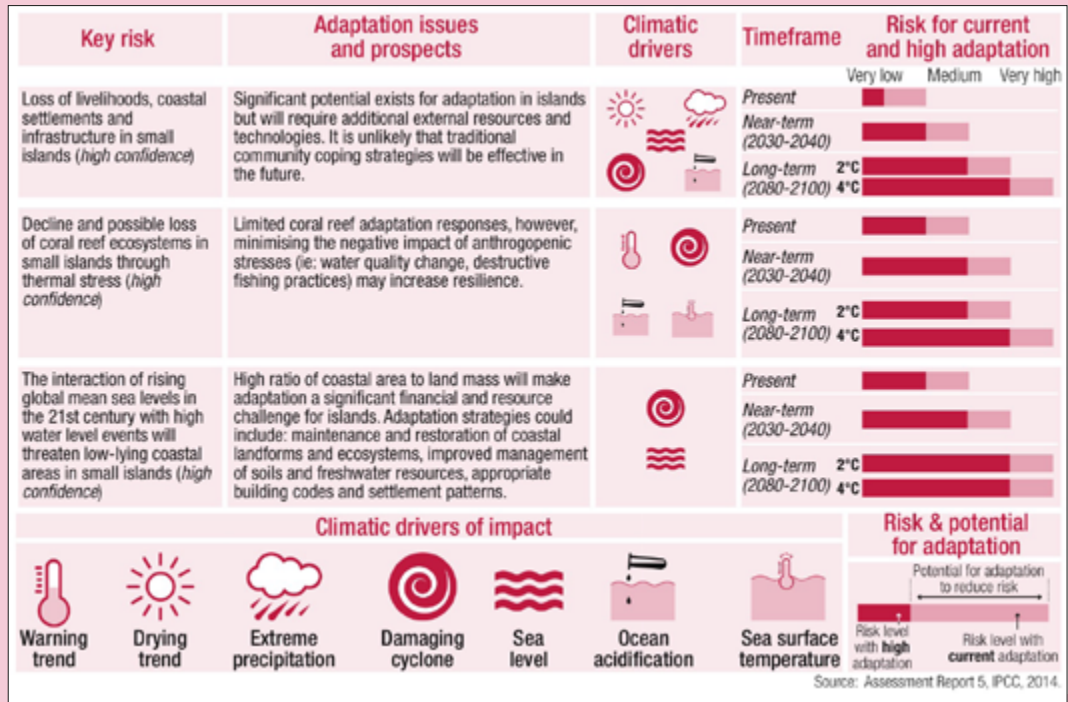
| Key risk | Adaptation issues and prospects | Climatic drivers | Timeframe | Risk for current and high adaptation |
|---|---|---|---|---|
| | | | | Very low Medium Very high |
| Loss of livelihoods, coastal settlements and infrastructure in small islands (*high confidence*) | Significant potential exists for adaptation in islands but will require additional external resources and technologies. It is unlikely that traditional community coping strategies will be effective in the future. | | *Present* | |
| | | | *Near-term (2030-2040)* | |
| | | | *Long-term (2080-2100)* | 2°C 4°C |
| Decline and possible loss of coral reef ecosystems in small islands through thermal stress (*high confidence*) | Limited coral reef adaptation responses, however, minimising the negative impact of anthrogopenic stresses (ie: water quality change, destructive fishing practices) may increase resilience. | | *Present* | |
| | | | *Near-term (2030-2040)* | |
| | | | *Long-term (2080-2100)* | 2°C 4°C |
| The interaction of rising global mean sea levels in the 21st century with high water level events will threaten low-lying coastal areas in small islands (*high confidence*) | High ratio of coastal area to land mass will make adaptation a significant financial and resource challenge for islands. Adaptation strategies could include: maintenance and restoration of coastal landforms and ecosystems, improved management of soils and freshwater resources, appropriate building codes and settlement patterns. | | *Present* | |
| | | | *Near-term (2030-2040)* | |
| | | | *Long-term (2080-2100)* | 2°C 4°C |

Climatic drivers of impact

Warning trend
Drying trend
Extreme precipitation
Damaging cyclone
Sea level
Ocean acidification
Sea surface temperature

Risk & potential for adaptation

Potential for adaptation to reduce risk

Risk level with **high** adaptation

Risk level with **current** adaptation

Source: Assessment Report 5, IPCC, 2014.